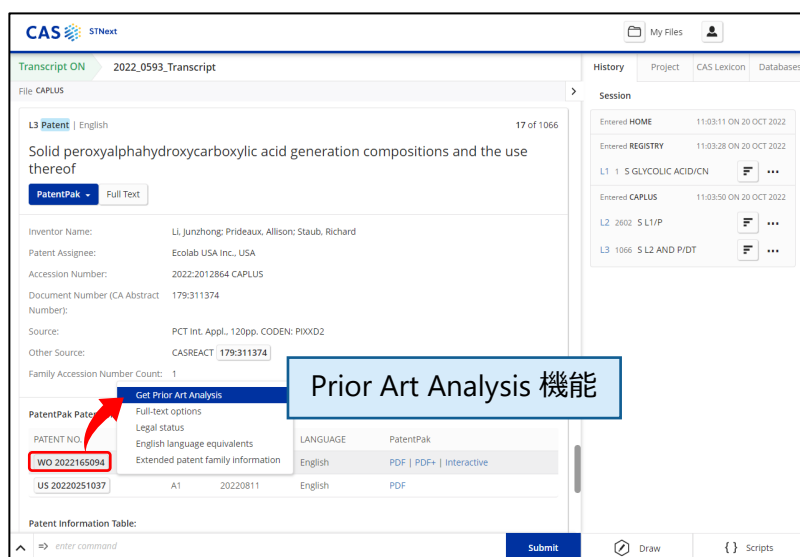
CAS STNext

My Files

Transcript ON 2022_0593_Transcript

File CAPLUS

History Project CAS Lexicon Databases

Session

Entered HOME 11:03:11 ON 20 OCT 2022

Entered REGISTRY 11:03:28 ON 20 OCT 2022

L1 1 S GLYCOLIC ACID/CN

Entered CAPLUS 11:03:50 ON 20 OCT 2022

L2 2602 S L1/P

L3 1066 S L2 AND P/DT

L3 Patent | English 17 of 1066

Solid peroxyalphahydroxycarboxylic acid generation compositions and the use thereof

PatentPak Full Text

Inventor Name: Li, Junzhong; Prideaux, Allison; Staub, Richard

Patent Assignee: Ecolab USA Inc., USA

Accession Number: 2022:2012864 CAPLUS

Document Number (CA Abstract Number): 179:311374

Source: PCT Int. Appl., 120pp. CODEN: PIXXD2

Other Source: CASREACT 179:311374

Family Accession Number Count: 1

Prior Art Analysis 機能

PatentPak Pate

Get Prior Art Analysis
Full-text options
Legal status
English language equivalents
Extended patent family information

| PATENT NO. | | | LANGUAGE | PatentPak |
|---|---|---|---|---|
| WO 2022165094 | | | English | PDF \| PDF+ \| Interactive |
| US 20220251037 | A1 | 20220811 | English | PDF |

Patent Information Table:

enter command

Submit

Draw

Scripts